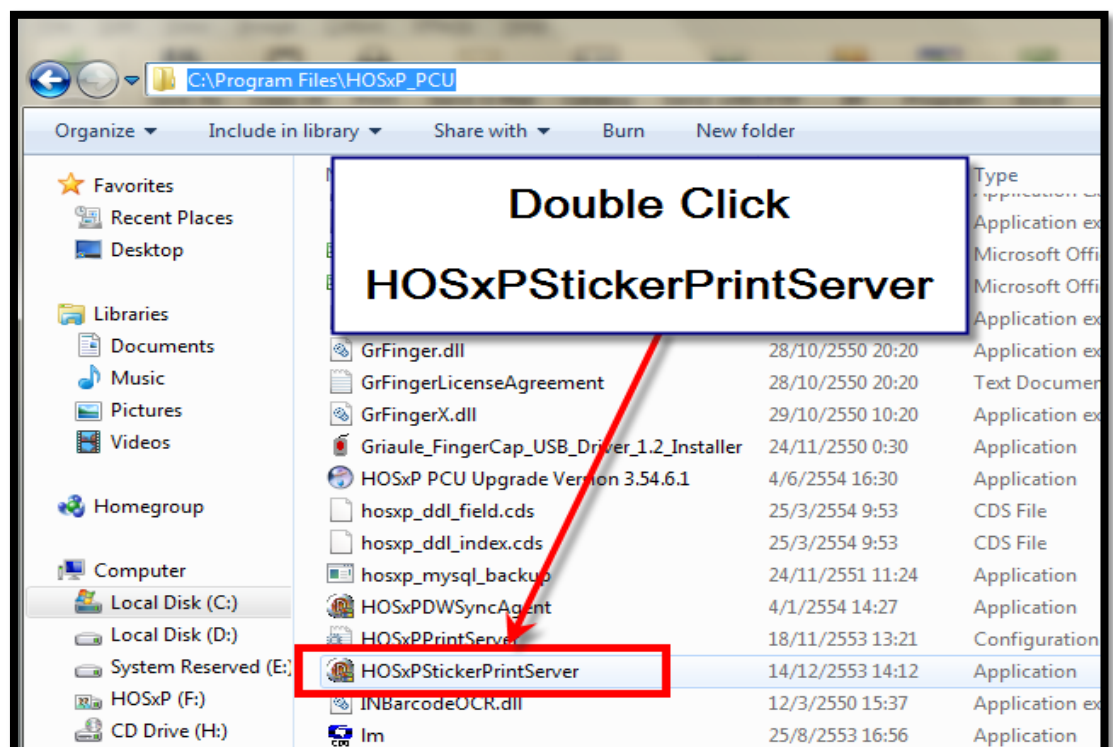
C:\Program Files\HOSxP_PCU

Organize ▾ Include in library ▾ Share with ▾ Burn New folder

Favorites
Recent Places
Desktop

Libraries
Documents
Music
Pictures
Videos

Homegroup

Computer
Local Disk (C:)
Local Disk (D:)
System Reserved (E:)
HOSxP (F:)
CD Drive (H:)

Double Click
HOSxPStickerPrintServer

| N | | Type |
|---|---|---|
| | | Application ex |
| | | Microsoft Offi |
| | | Microsoft Offi |
| | | Application ex |
| GrFinger.dll | 28/10/2550 20:20 | Application ex |
| GrFingerLicenseAgreement | 28/10/2550 20:20 | Text Documen |
| GrFingerX.dll | 29/10/2550 10:20 | Application ex |
| Griaule_FingerCap_USB_Driver_1.2_Installer | 24/11/2550 0:30 | Application |
| HOSxP PCU Upgrade Version 3.54.6.1 | 4/6/2554 16:30 | Application |
| hosxp_ddl_field.cds | 25/3/2554 9:53 | CDS File |
| hosxp_ddl_index.cds | 25/3/2554 9:53 | CDS File |
| hosxp_mysql_backup | 24/11/2551 11:24 | Application |
| HOSxPDWSyncAgent | 4/1/2554 14:27 | Application |
| HOSxPPrintServer | 18/11/2553 13:21 | Configuration |
| HOSxPStickerPrintServer | 14/12/2553 14:12 | Application |
| INBarcodeOCR.dll | 12/3/2550 15:37 | Application ex |
| Im | 25/8/2553 16:56 | Application |